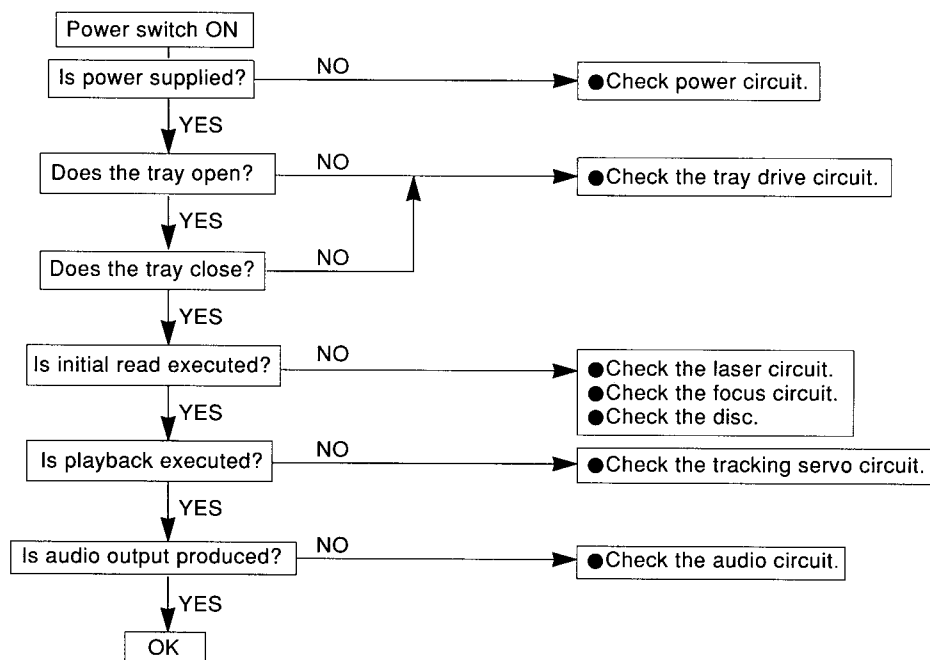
Power switch ON

Is power supplied?

NO

●Check power circuit.

YES

Does the tray open?

NO

●Check the tray drive circuit.

YES

Does the tray close?

NO

YES

Is initial read executed?

NO

●Check the laser circuit.
●Check the focus circuit.
●Check the disc.

YES

Is playback executed?

NO

●Check the tracking servo circuit.

YES

Is audio output produced?

NO

●Check the audio circuit.

YES

OK